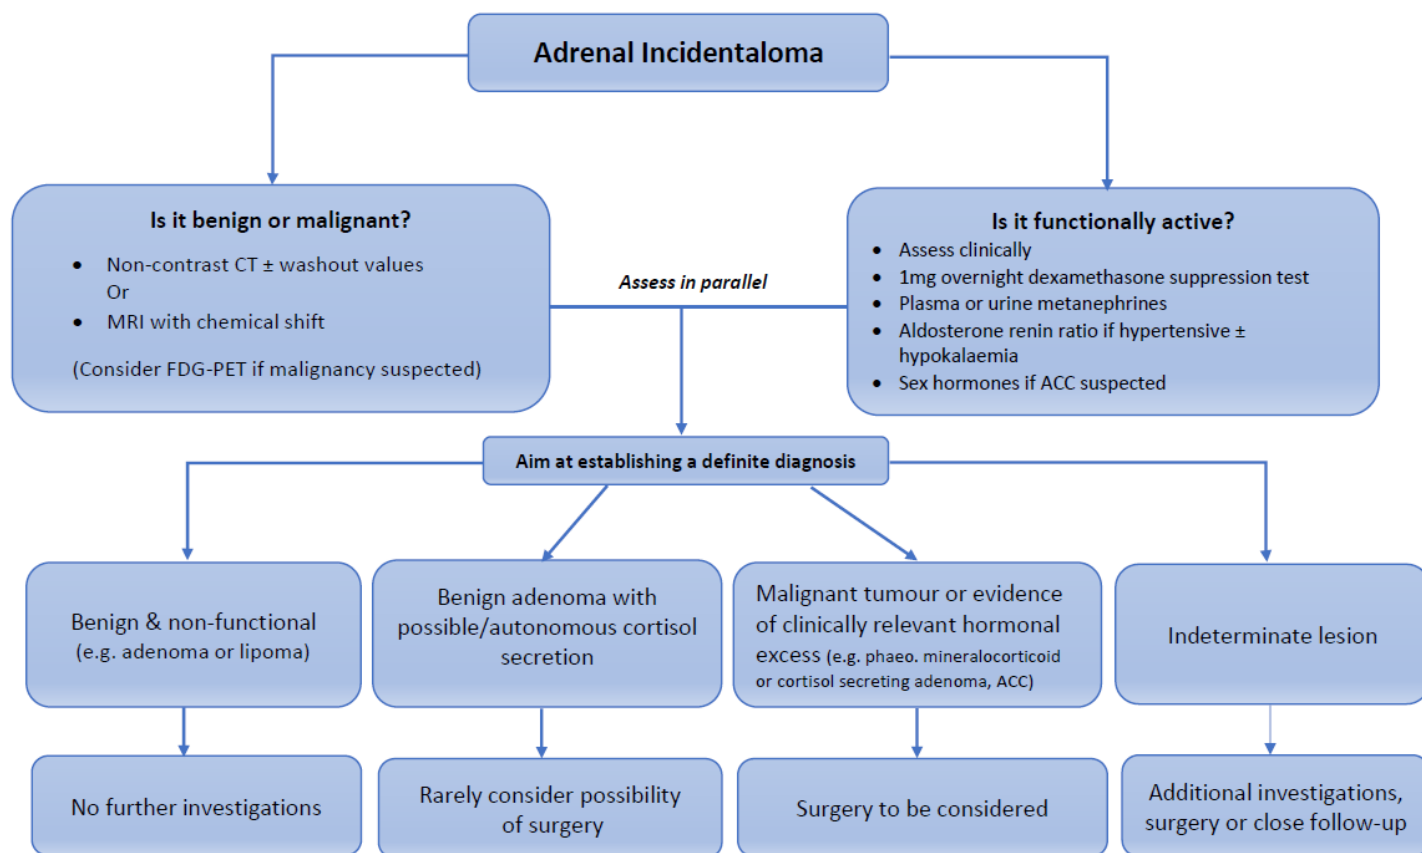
Adrenal Incidentaloma

Is it benign or malignant?
- Non-contrast CT ± washout values
Or
- MRI with chemical shift

(Consider FDG-PET if malignancy suspected)

Assess in parallel

Is it functionally active?
- Assess clinically
- 1mg overnight dexamethasone suppression test
- Plasma or urine metanephrines
- Aldosterone renin ratio if hypertensive ± hypokalaemia
- Sex hormones if ACC suspected

Aim at establishing a definite diagnosis

Benign & non-functional (e.g. adenoma or lipoma)

Benign adenoma with possible/autonomous cortisol secretion

Malignant tumour or evidence of clinically relevant hormonal excess (e.g. phaeo. mineralocorticoid or cortisol secreting adenoma, ACC)

Indeterminate lesion

No further investigations

Rarely consider possibility of surgery

Surgery to be considered

Additional investigations, surgery or close follow-up